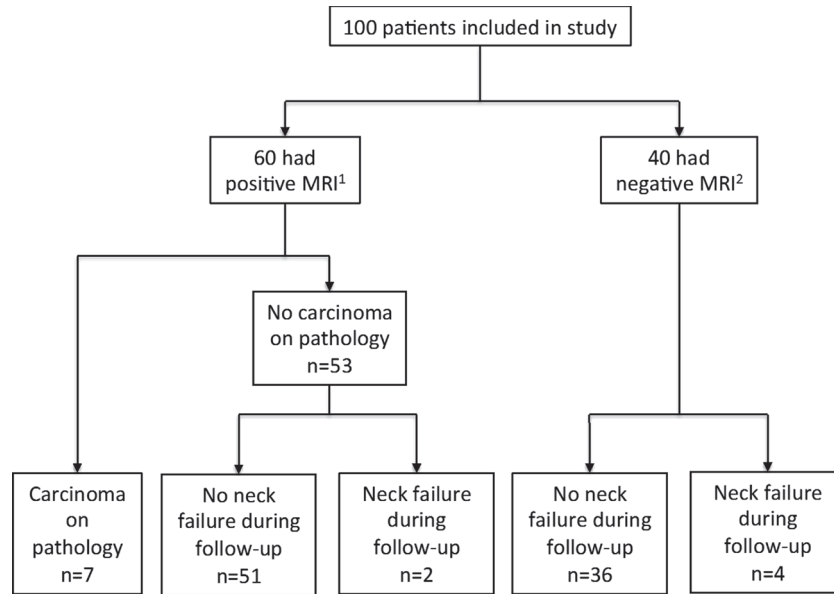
100 patients included in study

60 had positive MRI$^1$

40 had negative MRI$^2$

No carcinoma on pathology n=53

Carcinoma on pathology n=7

No neck failure during follow-up n=51

Neck failure during follow-up n=2

No neck failure during follow-up n=36

Neck failure during follow-up n=4